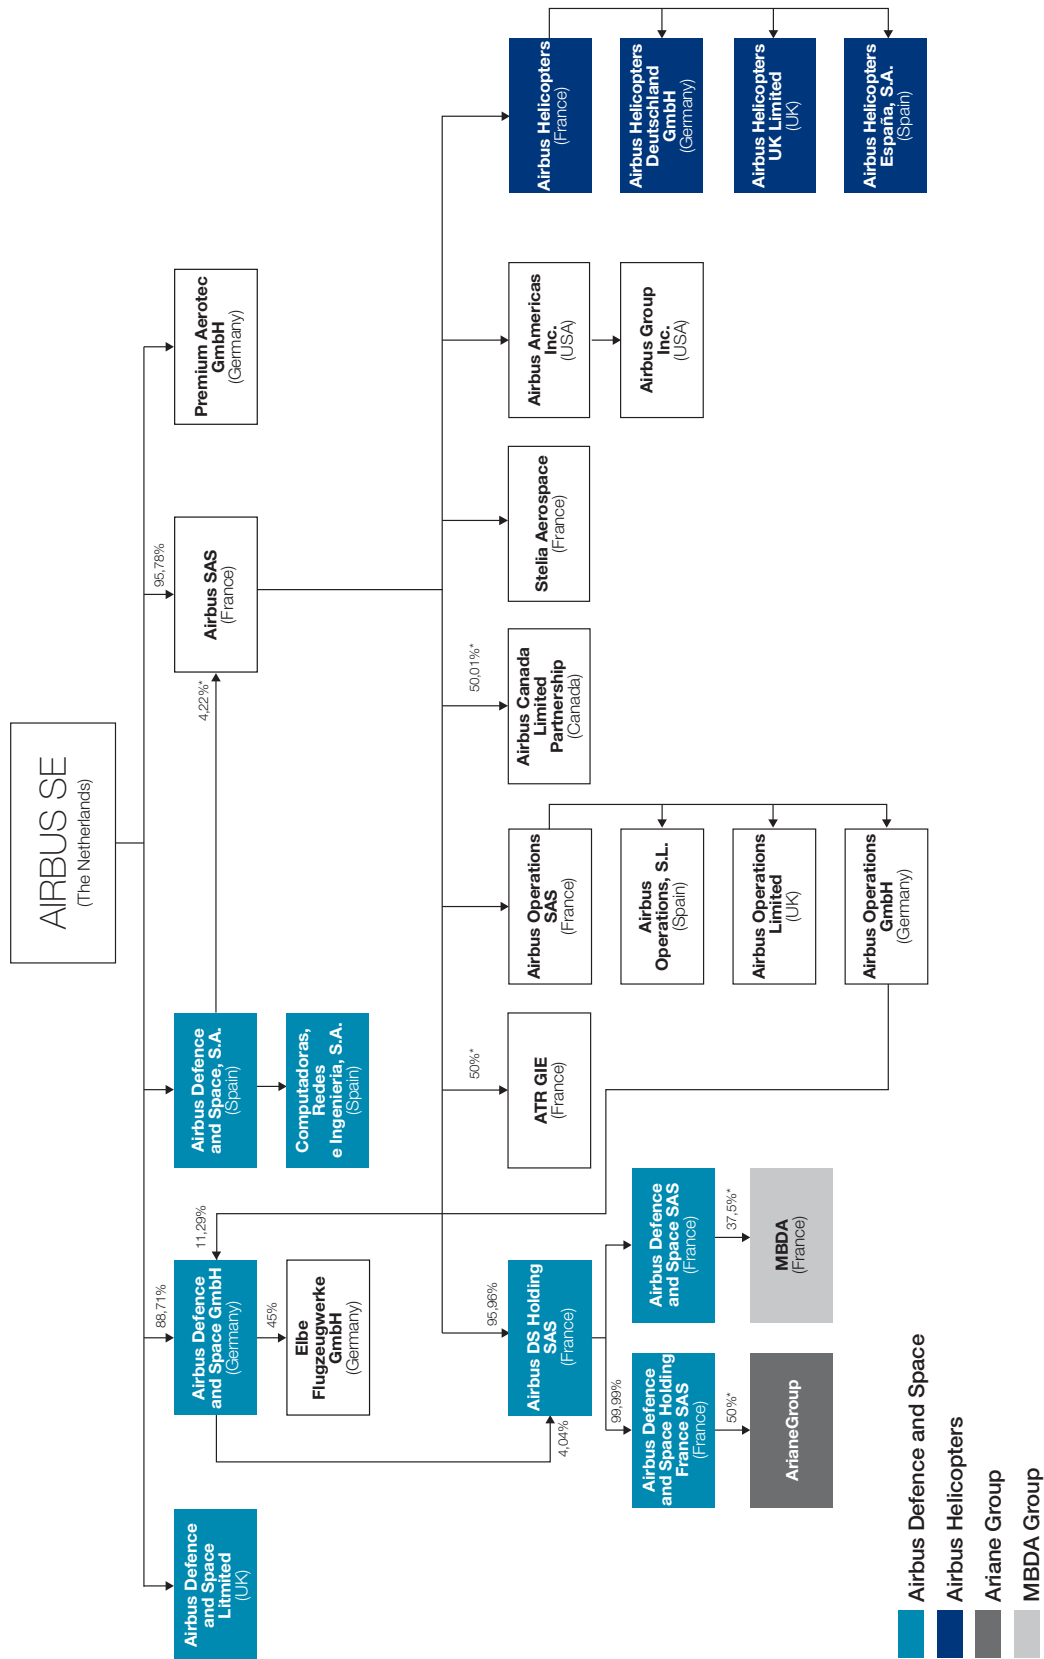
AIRBUS SE
(The Netherlands)

Premium Aerotec GmbH
(Germany)

95,78%

Airbus SAS
(France)

4,22%*

Airbus Defence and Space, S.A.
(Spain)

Computadoras, Redes e Ingenieria, S.A.
(Spain)

88,71%

11,29%

Airbus Defence and Space GmbH
(Germany)

45%

Elbe Flugzeugwerke GmbH
(Germany)

Airbus Defence and Space Litmited
(UK)

Airbus Helicopters
(France)

Airbus Helicopters Deutschland GmbH
(Germany)

Airbus Helicopters UK Limited
(UK)

Airbus Helicopters España, S.A.
(Spain)

Airbus Americas Inc.
(USA)

Airbus Group Inc.
(USA)

Stelia Aerospace
(France)

50,01%*

Airbus Canada Limited Partnership
(Canada)

Airbus Operations SAS
(France)

Airbus Operations, S.L.
(Spain)

Airbus Operations Limited
(UK)

Airbus Operations GmbH
(Germany)

50%*

ATR GIE
(France)

95,96%

Airbus DS Holding SAS
(France)

4,04%

Airbus Defence and Space SAS
(France)

37,5%*

MBDA
(France)

99,99%

Airbus Defence and Space Holding France SAS
(France)

50%*

ArianeGroup

Airbus Defence and Space
Airbus Helicopters
Ariane Group
MBDA Group